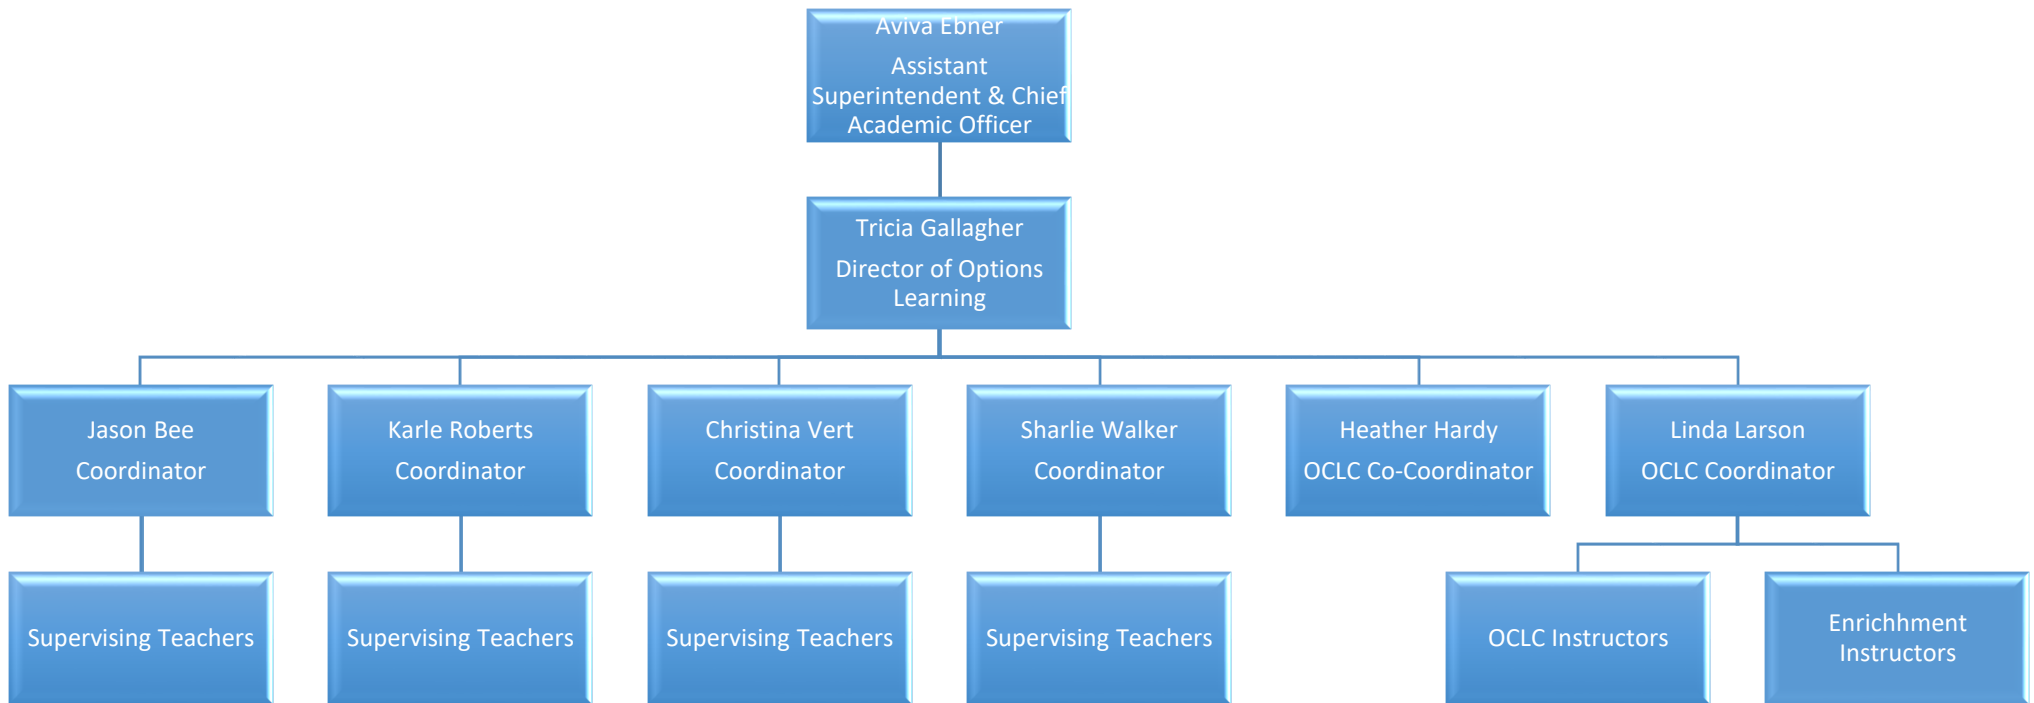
Aviva Ebner

Assistant Superintendent & Chief Academic Officer

Tricia Gallagher

Director of Options Learning

Jason Bee

Coordinator

Karle Roberts

Coordinator

Christina Vert

Coordinator

Sharlie Walker

Coordinator

Heather Hardy

OCLC Co-Coordinator

Linda Larson

OCLC Coordinator

Supervising Teachers

Supervising Teachers

Supervising Teachers

Supervising Teachers

OCLC Instructors

Enrichhment Instructors